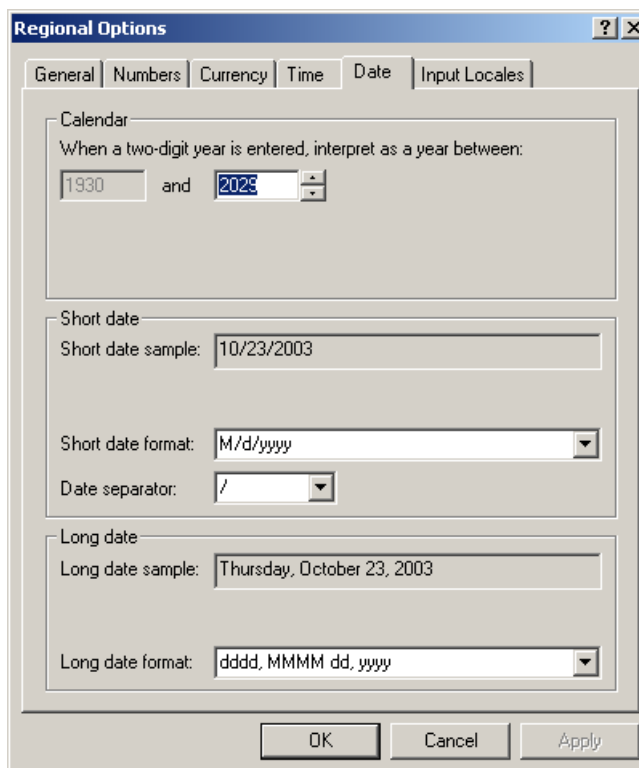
Regional Options

?

General | Numbers | Currency | Time | Date | Input Locales

Calendar
When a two-digit year is entered, interpret as a year between:
1930 and 2029

Short date
Short date sample: 10/23/2003

Short date format: M/d/yyyy
Date separator: /

Long date
Long date sample: Thursday, October 23, 2003

Long date format: dddd, MMMM dd, yyyy

OK Cancel Apply